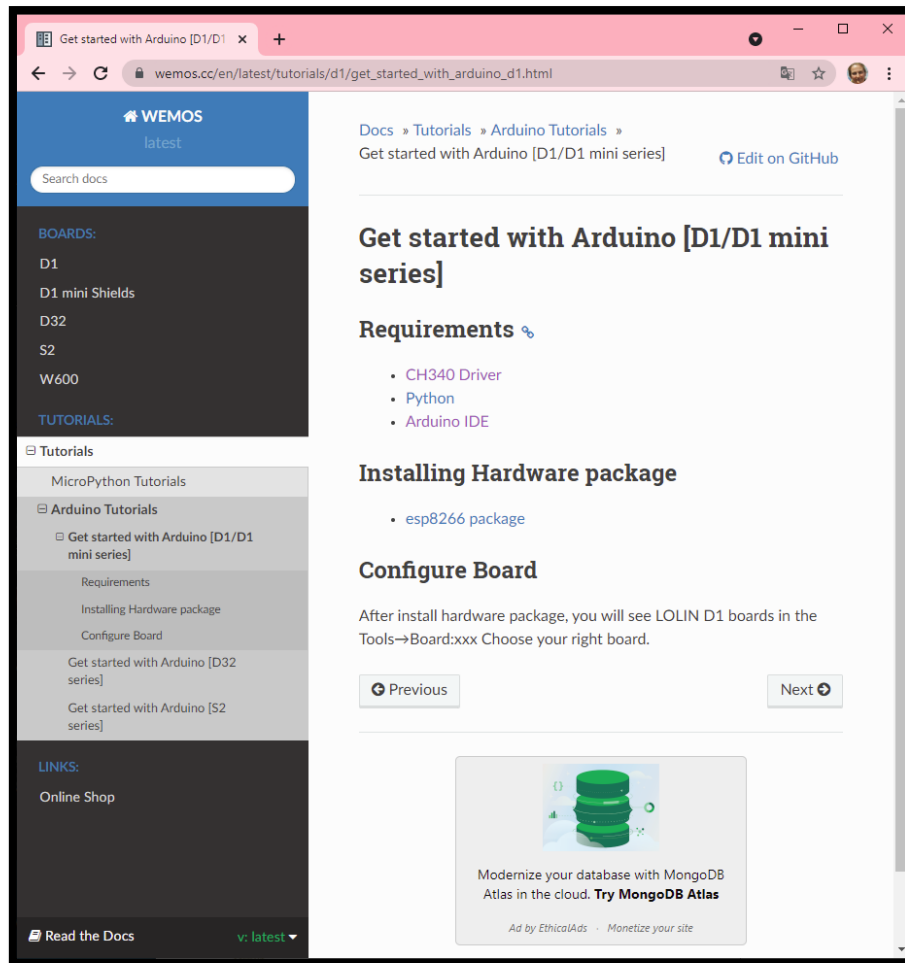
Get started with Arduino [D1/D1

wemos.cc/en/latest/tutorials/d1/get_started_with_arduino_d1.html

WEMOS
latest

Search docs

BOARDS:
D1
D1 mini Shields
D32
S2
W600

TUTORIALS:
⊟ Tutorials
MicroPython Tutorials
⊟ Arduino Tutorials
⊟ Get started with Arduino [D1/D1 mini series]
Requirements
Installing Hardware package
Configure Board
Get started with Arduino [D32 series]
Get started with Arduino [S2 series]

LINKS:
Online Shop

Read the Docs
v: latest

Docs » Tutorials » Arduino Tutorials » Get started with Arduino [D1/D1 mini series]

Edit on GitHub

# Get started with Arduino [D1/D1 mini series]

## Requirements

- CH340 Driver
- Python
- Arduino IDE

## Installing Hardware package

- esp8266 package

## Configure Board

After install hardware package, you will see LOLIN D1 boards in the Tools→Board:xxx Choose your right board.

Previous

Next

Modernize your database with MongoDB Atlas in the cloud. **Try MongoDB Atlas**

Ad by EthicalAds · Monetize your site